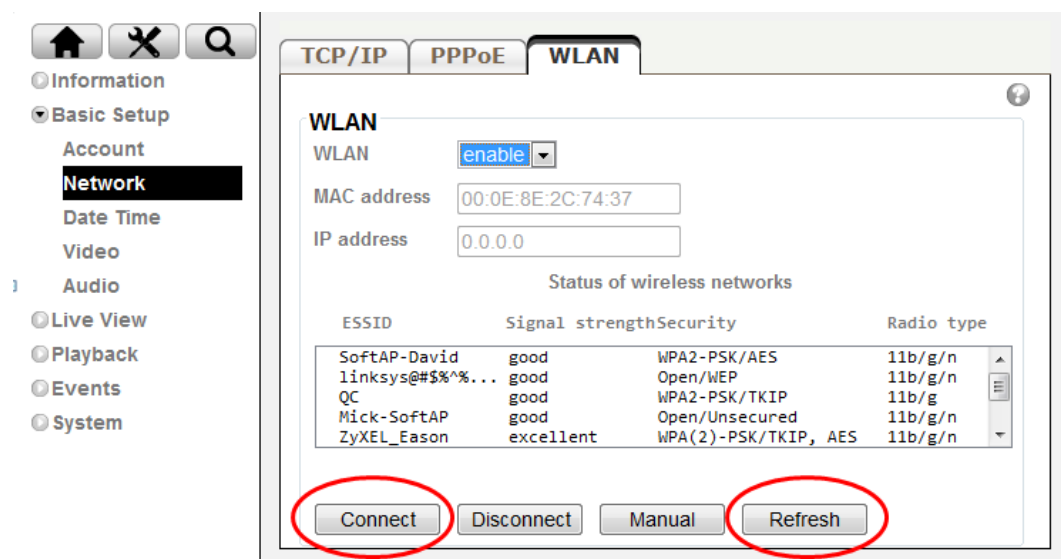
Information
Basic Setup
Account
Network
Date Time
Video
Audio
Live View
Playback
Events
System

TCP/IP PPPoE WLAN

WLAN
WLAN enable
MAC address 00:0E:8E:2C:74:37
IP address 0.0.0.0
Status of wireless networks

| ESSID | Signal strength | Security | Radio type |
|---|---|---|---|
| SoftAP-David | good | WPA2-PSK/AES | 11b/g/n |
| linksys@#$%^%... | good | Open/WEP | 11b/g/n |
| QC | good | WPA2-PSK/TKIP | 11b/g |
| Mick-SoftAP | good | Open/Unsecured | 11b/g/n |
| ZyXEL_Eason | excellent | WPA(2)-PSK/TKIP, AES | 11b/g/n |

Connect Disconnect Manual Refresh